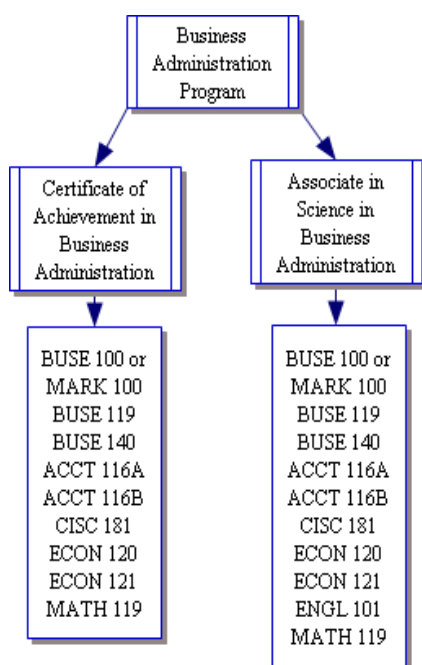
Business Administration Program

Certificate of Achievement in Business Administration

BUSE 100 or
MARK 100
BUSE 119
BUSE 140
ACCT 116A
ACCT 116B
CISC 181
ECON 120
ECON 121
MATH 119

Associate in Science in Business Administration

BUSE 100 or
MARK 100
BUSE 119
BUSE 140
ACCT 116A
ACCT 116B
CISC 181
ECON 120
ECON 121
ENGL 101
MATH 119